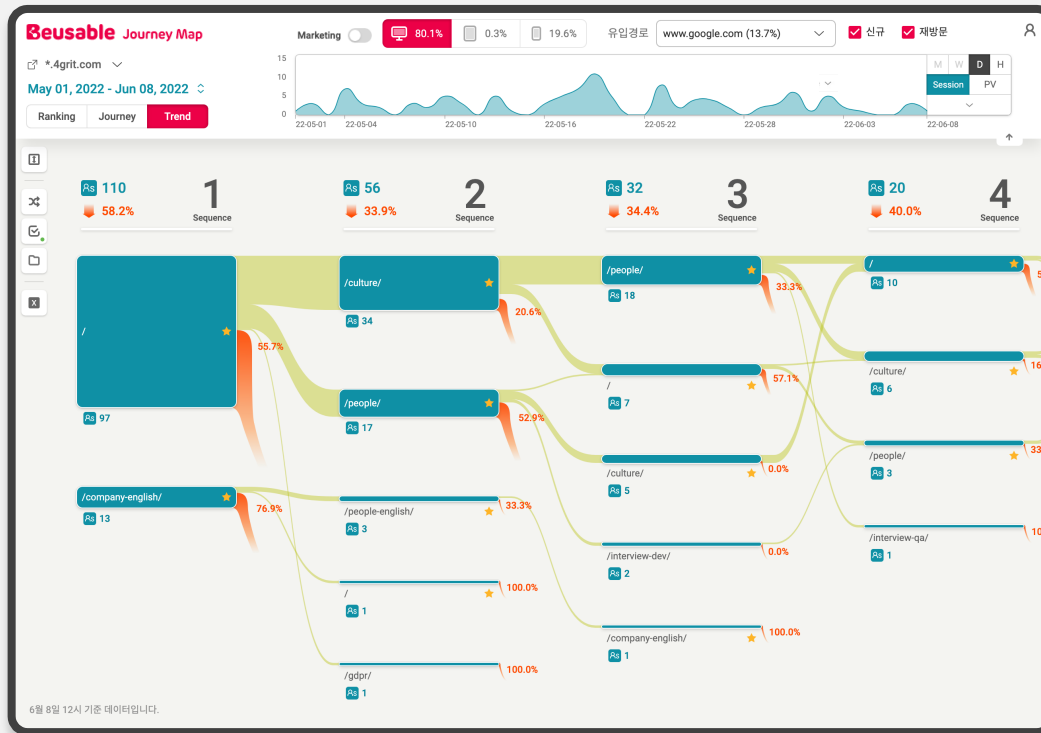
Beusable Journey Map

Marketing 80.1% 0.3% 19.6% 유입경로 www.google.com (13.7%) 신규 재방문

*.4grit.com

May 01, 2022 - Jun 08, 2022

Ranking Journey Trend

15
10
5
0

22-05-01 22-05-04 22-05-10 22-05-16 22-05-22 22-05-28 22-06-03 22-06-08

M W D H
Session PV

110
58.2%
1
Sequence

56
33.9%
2
Sequence

32
34.4%
3
Sequence

20
40.0%
4
Sequence

/
97
55.7%

/company-english/
13
76.9%

/culture/
34
20.6%

/people/
17
52.9%

/people-english/
3
33.3%

/
1
100.0%

/gdpr/
1
100.0%

/people/
18
33.3%

/
7
57.1%

/culture/
5
0.0%

/interview-dev/
2
0.0%

/company-english/
1
100.0%

/
10

/culture/
6

/people/
3

/interview-qa/
1

6월 8일 12시 기준 데이터입니다.